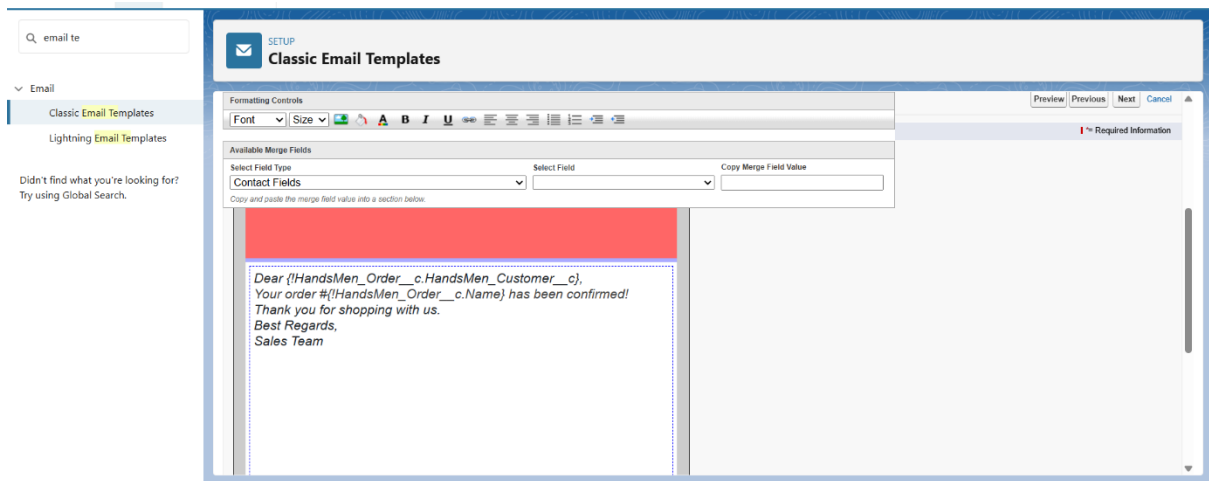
email te

Email

Classic Email Templates

Lightning Email Templates

Didn't find what you're looking for? Try using Global Search.

SETUP

Classic Email Templates

Formatting Controls

Font Size B I U

Preview Previous Next Cancel

Required Information

Available Merge Fields

Select Field Type

Contact Fields

Select Field

Copy Merge Field Value

Copy and paste the merge field value into a section below.

Dear {!HandsMen_Order__c.HandsMen_Customer__c},
Your order #{!HandsMen_Order__c.Name} has been confirmed!
Thank you for shopping with us.
Best Regards,
Sales Team